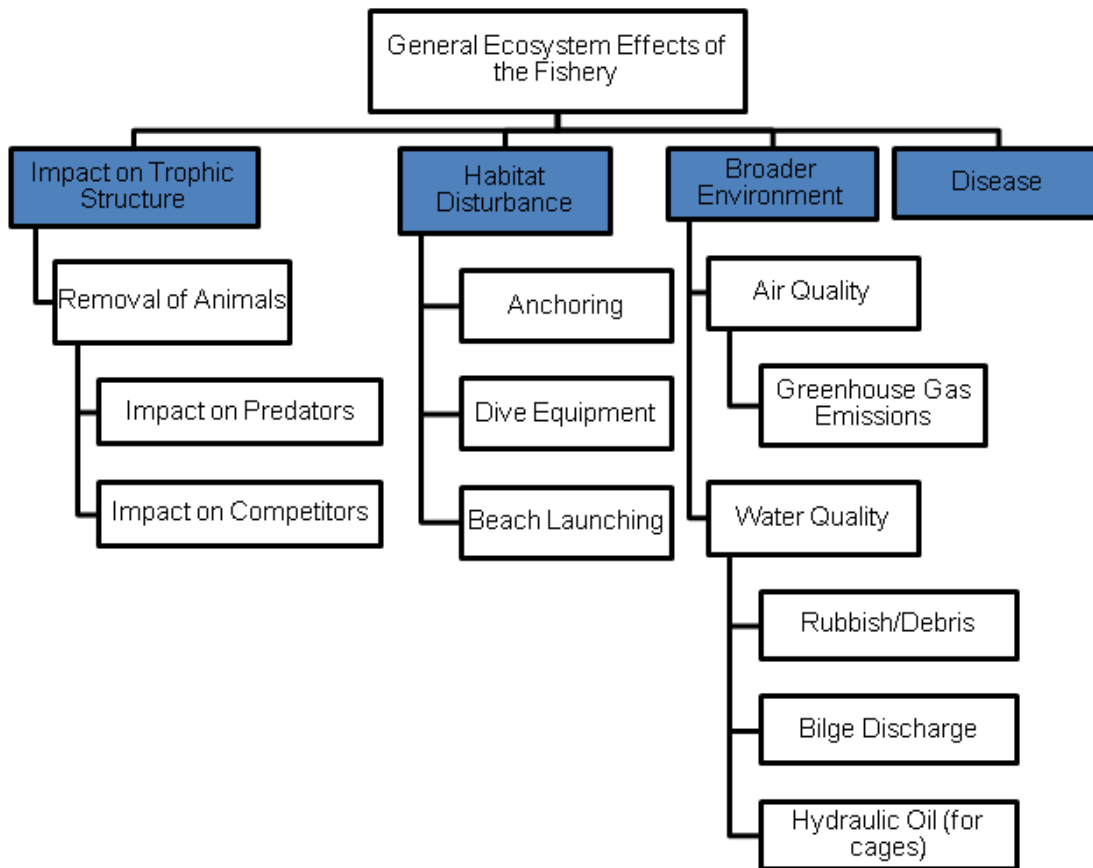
General Ecosystem Effects of the Fishery

Impact on Trophic Structure

Removal of Animals

Impact on Predators

Impact on Competitors

Habitat Disturbance

Anchoring

Dive Equipment

Beach Launching

Broader Environment

Air Quality

Greenhouse Gas Emissions

Water Quality

Rubbish/Debris

Bilge Discharge

Hydraulic Oil (for cages)

Disease